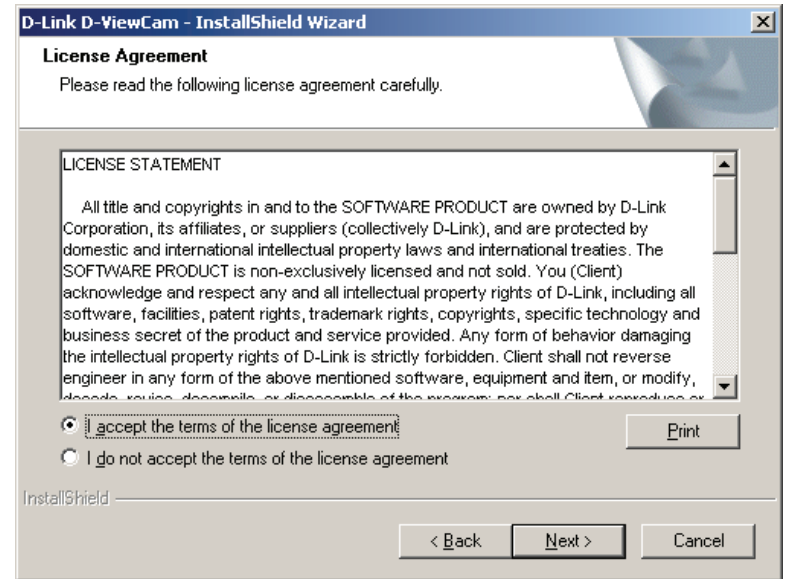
D-Link D-ViewCam - InstallShield Wizard

License Agreement

Please read the following license agreement carefully.

LICENSE STATEMENT

All title and copyrights in and to the SOFTWARE PRODUCT are owned by D-Link Corporation, its affiliates, or suppliers (collectively D-Link), and are protected by domestic and international intellectual property laws and international treaties. The SOFTWARE PRODUCT is non-exclusively licensed and not sold. You (Client) acknowledge and respect any and all intellectual property rights of D-Link, including all software, facilities, patent rights, trademark rights, copyrights, specific technology and business secret of the product and service provided. Any form of behavior damaging the intellectual property rights of D-Link is strictly forbidden. Client shall not reverse engineer in any form of the above mentioned software, equipment and item, or modify, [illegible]

I accept the terms of the license agreement

I do not accept the terms of the license agreement

Print

InstallShield

< Back

Next >

Cancel